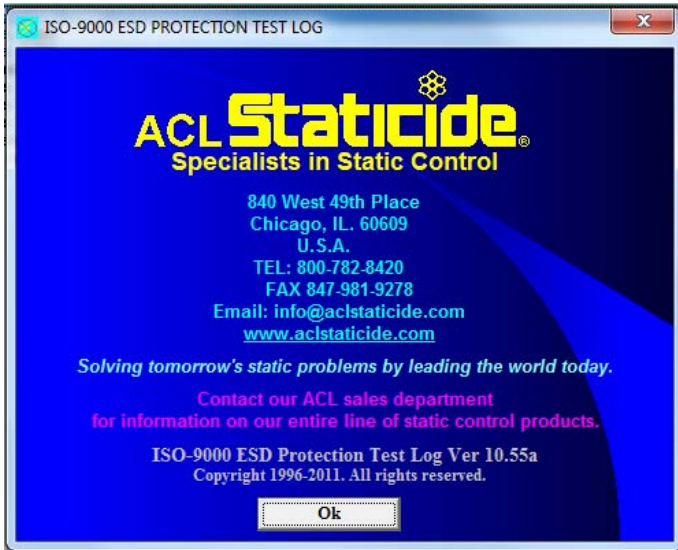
ISO-9000 ESD PROTECTION TEST LOG

ACL Staticide®
Specialists in Static Control

840 West 49th Place
Chicago, IL. 60609
U.S.A.
TEL: 800-782-8420
FAX 847-981-9278
Email: info@aclstaticide.com
www.aclstaticide.com

Solving tomorrow's static problems by leading the world today.

Contact our ACL sales department
for information on our entire line of static control products.

ISO-9000 ESD Protection Test Log Ver 10.55a
Copyright 1996-2011. All rights reserved.

Ok